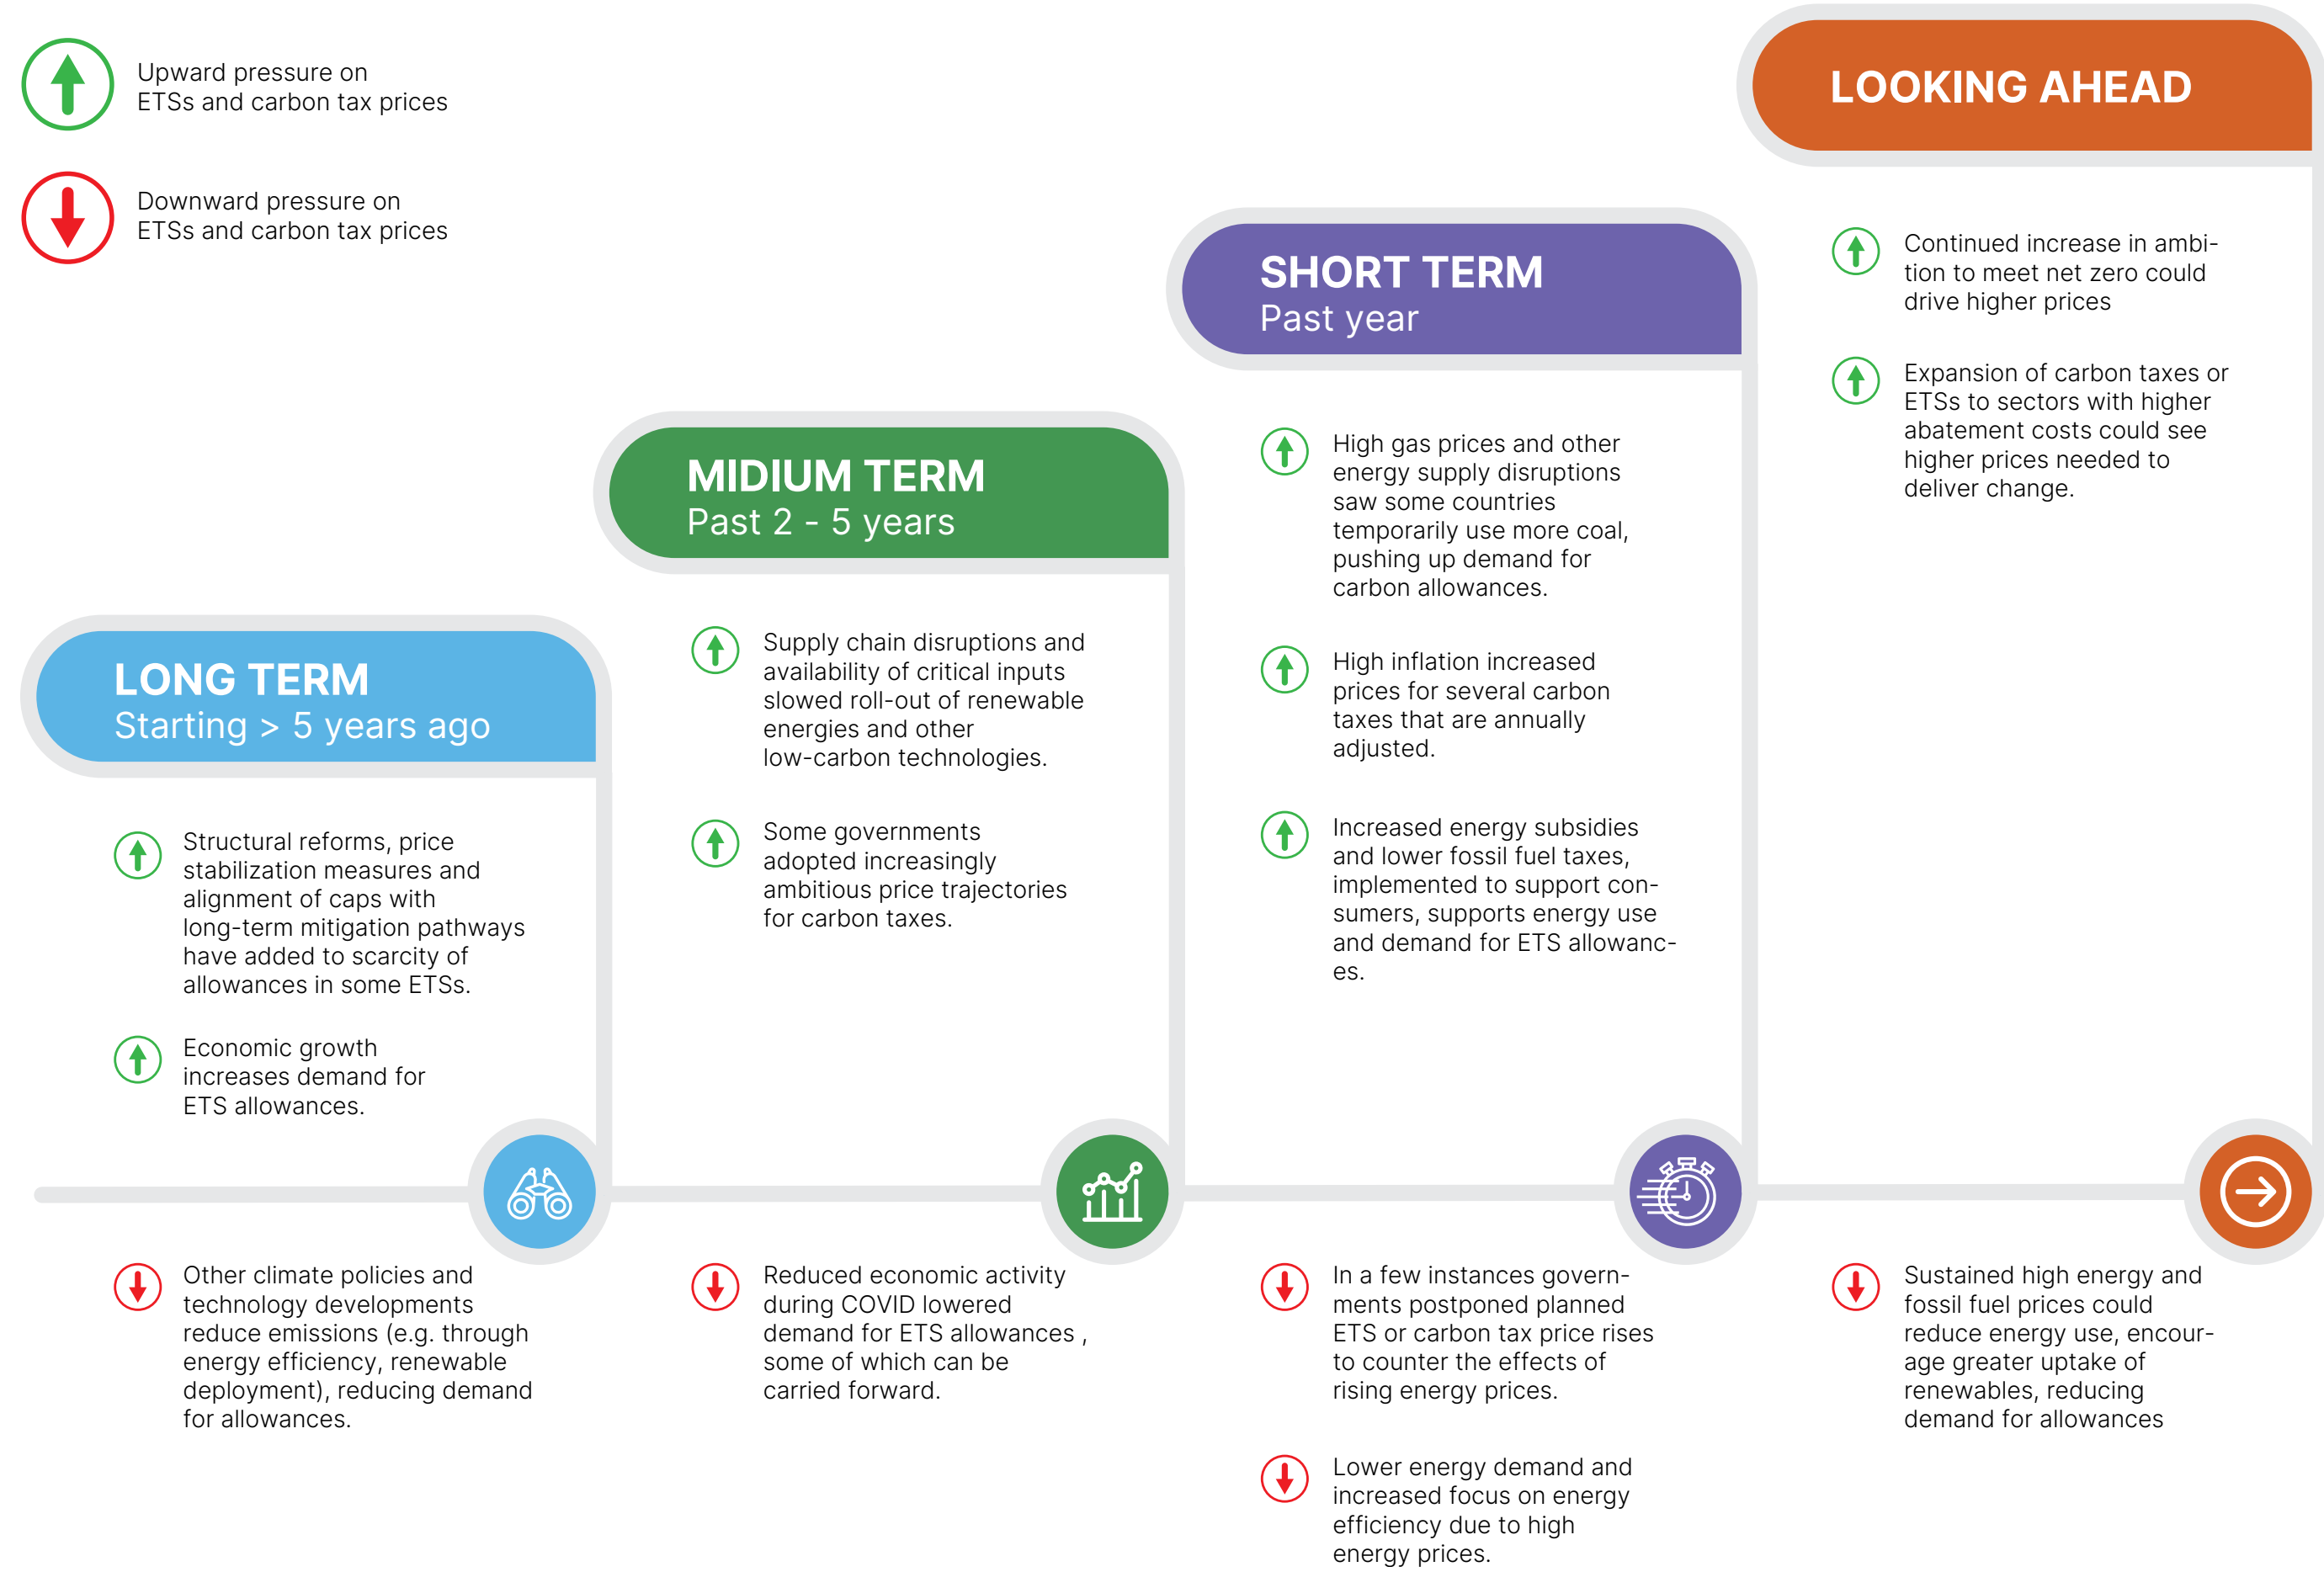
Upward pressure on ETSs and carbon tax prices

Downward pressure on ETSs and carbon tax prices

LONG TERM
Starting > 5 years ago

Structural reforms, price stabilization measures and alignment of caps with long-term mitigation pathways have added to scarcity of allowances in some ETSs.

Economic growth increases demand for ETS allowances.

Other climate policies and technology developments reduce emissions (e.g. through energy efficiency, renewable deployment), reducing demand for allowances.

MIDIUM TERM
Past 2 - 5 years

Supply chain disruptions and availability of critical inputs slowed roll-out of renewable energies and other low-carbon technologies.

Some governments adopted increasingly ambitious price trajectories for carbon taxes.

Reduced economic activity during COVID lowered demand for ETS allowances , some of which can be carried forward.

SHORT TERM
Past year

High gas prices and other energy supply disruptions saw some countries temporarily use more coal, pushing up demand for carbon allowances.

High inflation increased prices for several carbon taxes that are annually adjusted.

Increased energy subsidies and lower fossil fuel taxes, implemented to support consumers, supports energy use and demand for ETS allowances.

In a few instances governments postponed planned ETS or carbon tax price rises to counter the effects of rising energy prices.

Lower energy demand and increased focus on energy efficiency due to high energy prices.

LOOKING AHEAD

Continued increase in ambition to meet net zero could drive higher prices

Expansion of carbon taxes or ETSs to sectors with higher abatement costs could see higher prices needed to deliver change.

Sustained high energy and fossil fuel prices could reduce energy use, encourage greater uptake of renewables, reducing demand for allowances